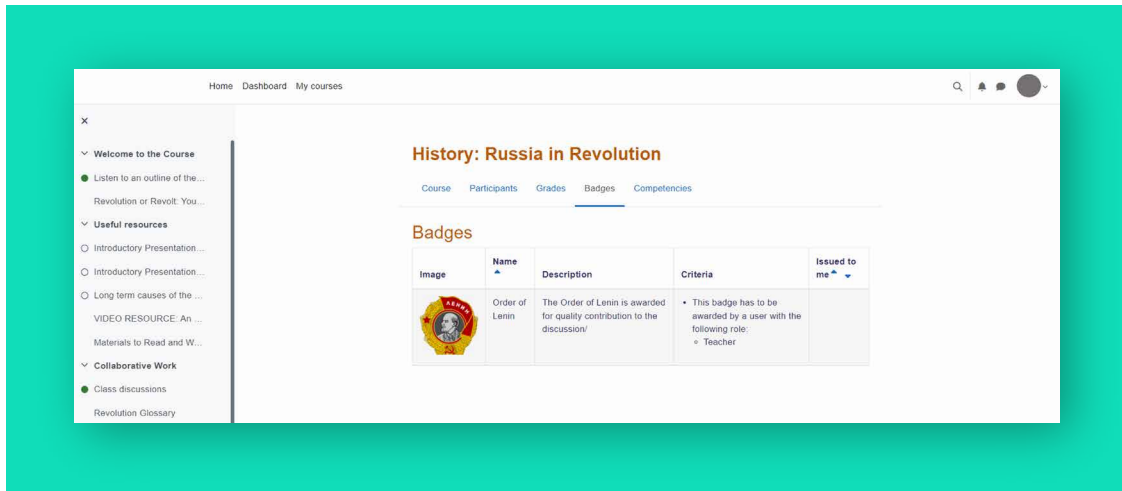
Home Dashboard My courses

×

Welcome to the Course

Listen to an outline of the...

Revolution or Revolt: You...

Useful resources

Introductory Presentation...

Introductory Presentation...

Long term causes of the ...

VIDEO RESOURCE: An ...

Materials to Read and W...

Collaborative Work

Class discussions

Revolution Glossary

History: Russia in Revolution

Course Participants Grades Badges Competencies

Badges

| Image | Name | Description | Criteria | Issued to me |
|---|---|---|---|---|
| ЛЕНИН | Order of Lenin | The Order of Lenin is awarded for quality contribution to the discussion/ | • This badge has to be awarded by a user with the following role: ◦ Teacher | |